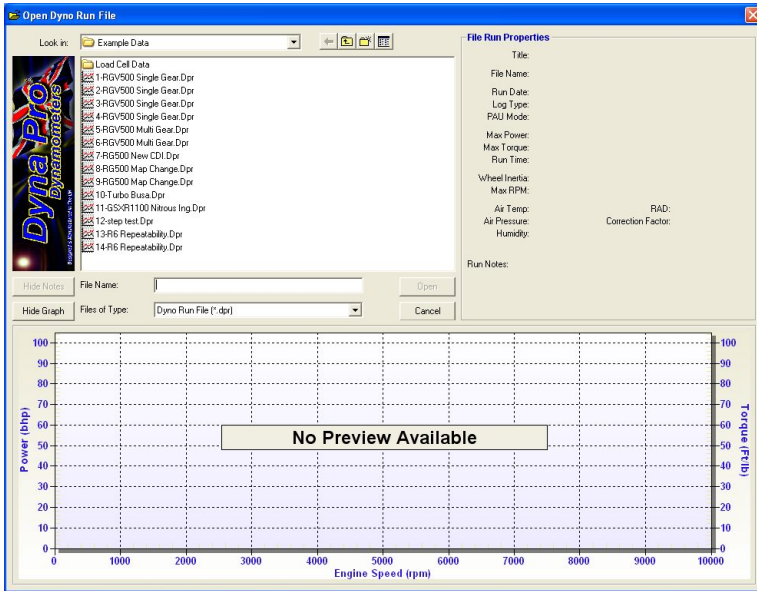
Open Dyno Run File

Look in: Example Data

Dyna Pro Dynamometers

Load Cell Data
1-RGV500 Single Gear.Dpr
2-RGV500 Single Gear.Dpr
3-RGV500 Single Gear.Dpr
4-RGV500 Single Gear.Dpr
5-RGV500 Multi Gear.Dpr
6-RGV500 Multi Gear.Dpr
7-RG500 New CDI.Dpr
8-RG500 Map Change.Dpr
9-RG500 Map Change.Dpr
10-Turbo Busa.Dpr
11-GSXR1100 Nitrous Ing.Dpr
12-step test.Dpr
13-R6 Repeatability.Dpr
14-R6 Repeatability.Dpr

Hide Notes
File Name:
Open
Hide Graph
Files of Type: Dyno Run File (*.dpr)
Cancel

File Run Properties
Title:
File Name:
Run Date:
Log Type:
PAU Mode:
Max Power:
Max Torque:
Run Time:
Wheel Inertia:
Max RPM:
Air Temp:
RAD:
Air Pressure:
Correction Factor:
Humidity:
Run Notes:

Power (bhp)
100
90
80
70
60
50
40
30
20
10
0

No Preview Available

Torque (Ft/lb)
100
90
80
70
60
50
40
30
20
10
0

0 1000 2000 3000 4000 5000 6000 7000 8000 9000 10000
Engine Speed (rpm)